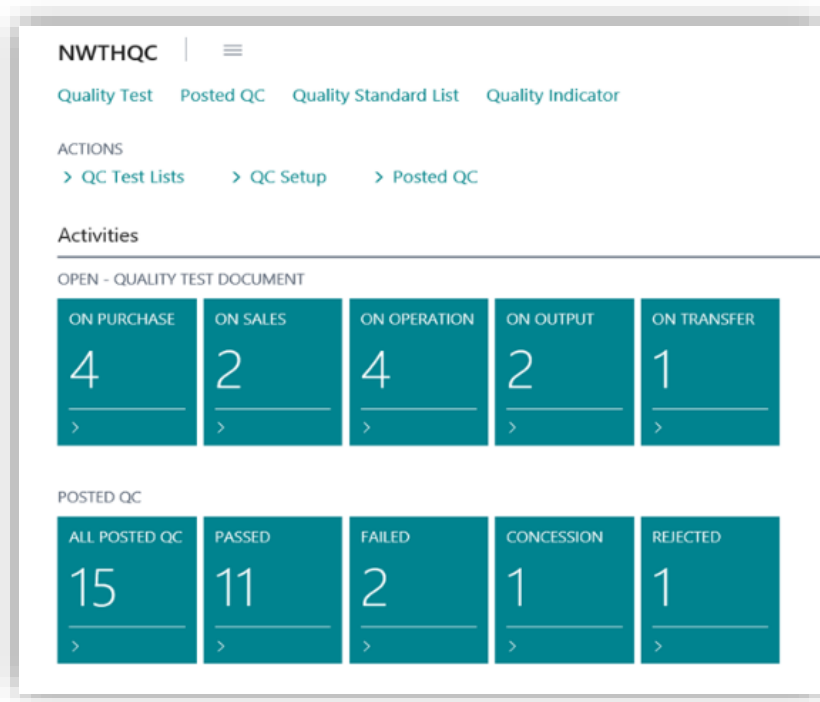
NWTHQC

Quality Test Posted QC Quality Standard List Quality Indicator

ACTIONS
> QC Test Lists > QC Setup > Posted QC

Activities

OPEN - QUALITY TEST DOCUMENT

ON PURCHASE
4
>

ON SALES
2
>

ON OPERATION
4
>

ON OUTPUT
2
>

ON TRANSFER
1
>

POSTED QC

ALL POSTED QC
15
>

PASSED
11
>

FAILED
2
>

CONCESSION
1
>

REJECTED
1
>